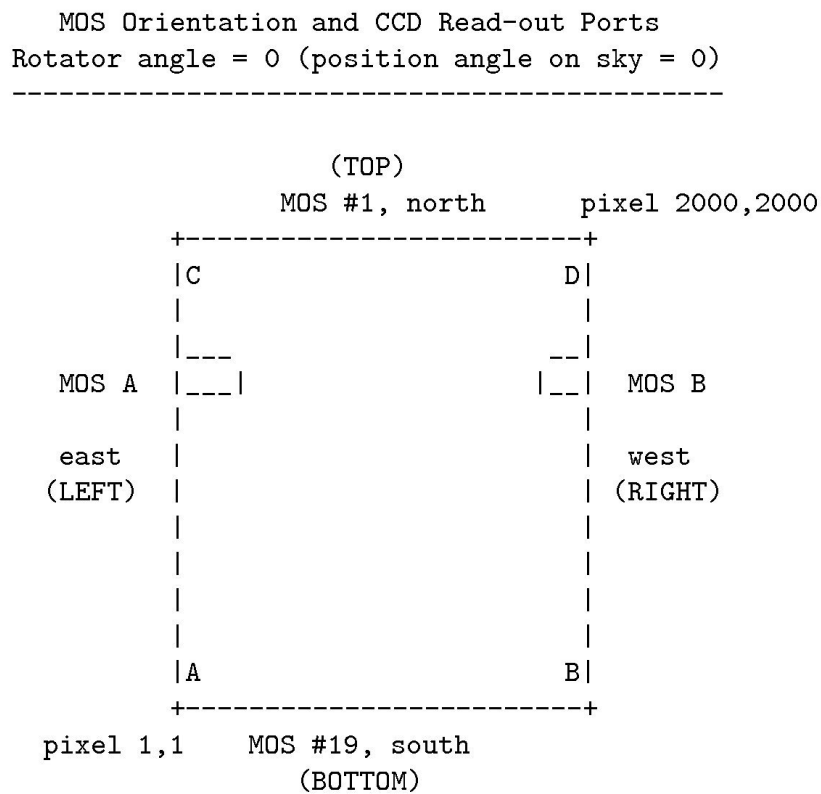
MOS Orientation and CCD Read-out Ports
Rotator angle = 0 (position angle on sky = 0)
---------------------------------------------

(TOP)
MOS #1, north pixel 2000,2000

C D

MOS A MOS B

east west
(LEFT) (RIGHT)

A B

pixel 1,1 MOS #19, south
(BOTTOM)